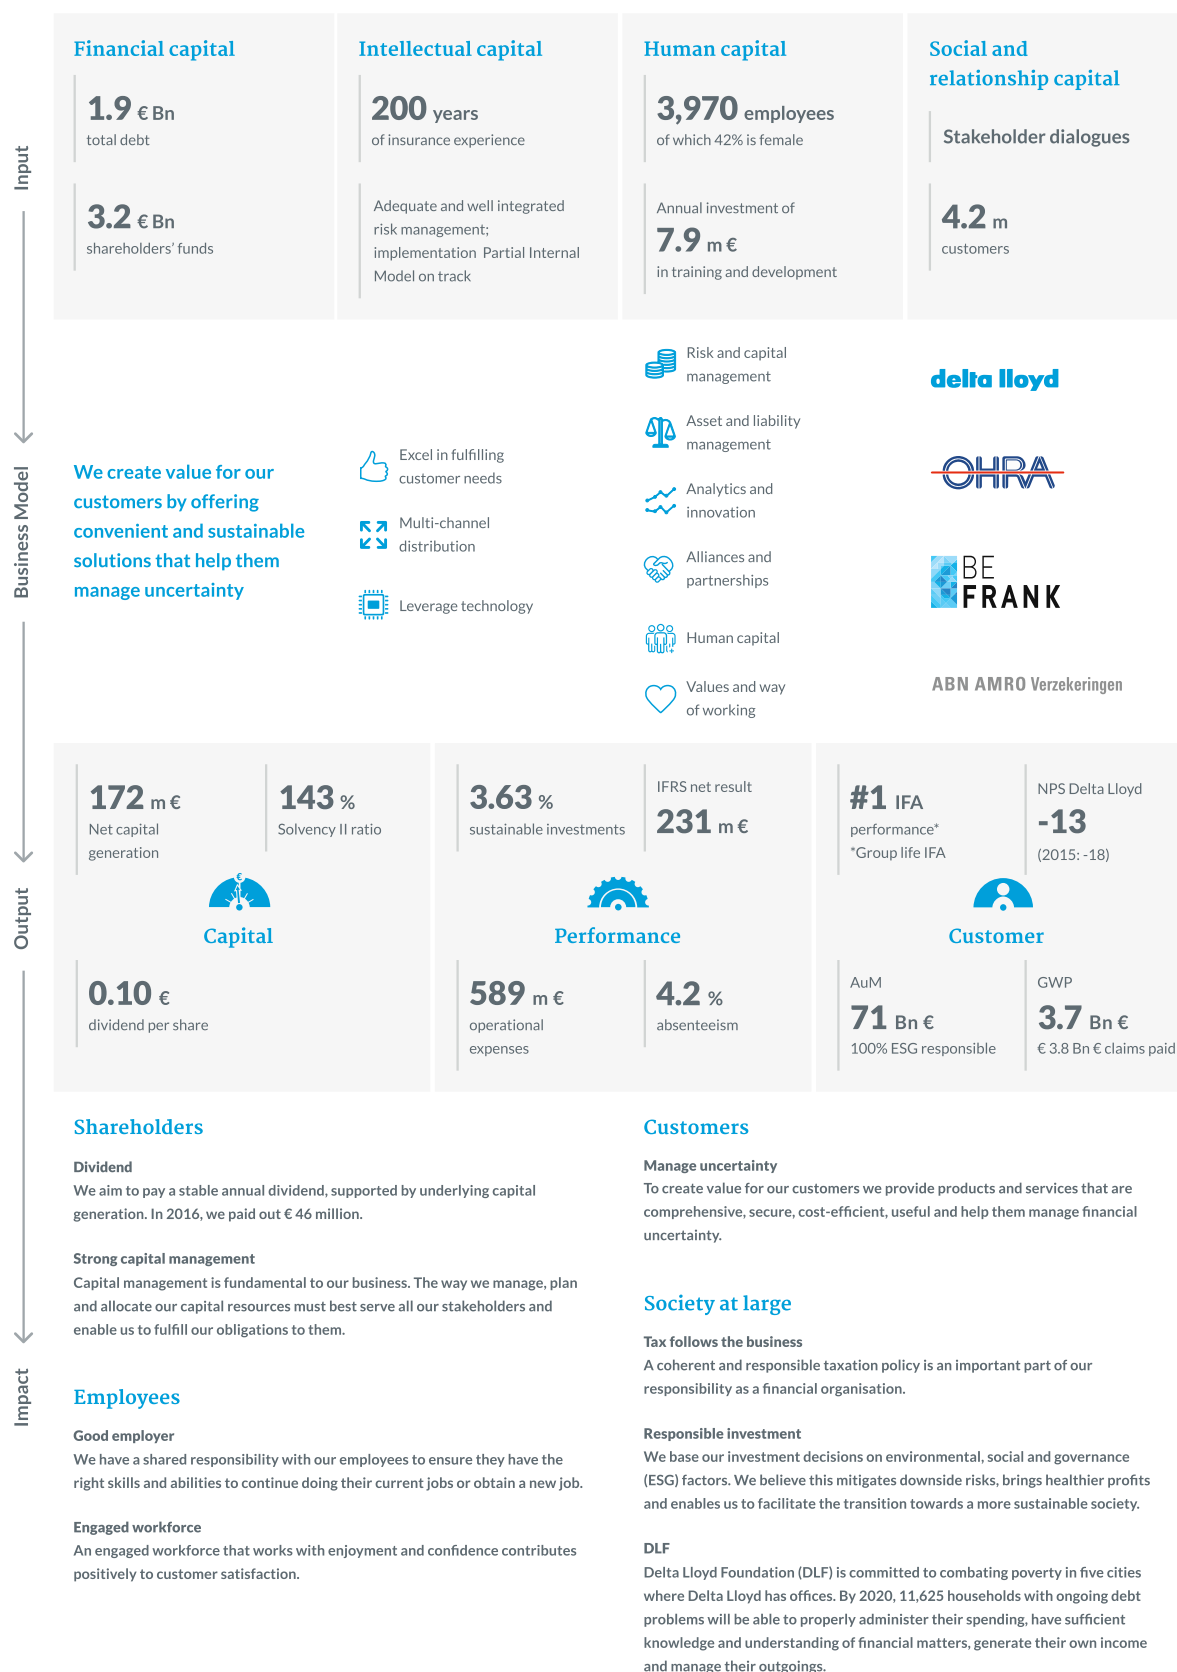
Input

Financial capital

1.9 € Bn
total debt

3.2 € Bn
shareholders' funds

Intellectual capital

200 years
of insurance experience

Adequate and well integrated risk management; implementation Partial Internal Model on track

Human capital

3,970 employees
of which 42% is female

Annual investment of
7.9 m €
in training and development

Social and relationship capital

Stakeholder dialogues

4.2 m
customers

Business Model

We create value for our customers by offering convenient and sustainable solutions that help them manage uncertainty

Excel in fulfilling customer needs

Multi-channel distribution

Leverage technology

Risk and capital management

Asset and liability management

Analytics and innovation

Alliances and partnerships

Human capital

Values and way of working

delta lloyd

OHRA

BE FRANK

ABN AMRO Verzekeringen

Output

172 m €
Net capital generation

143 %
Solvency II ratio

Capital

0.10 €
dividend per share

3.63 %
sustainable investments

IFRS net result
231 m €

Performance

589 m €
operational expenses

4.2 %
absenteeism

#1 IFA
performance*
*Group life IFA

NPS Delta Lloyd
-13
(2015: -18)

Customer

AuM
71 Bn €
100% ESG responsible

GWP
3.7 Bn €
€ 3.8 Bn € claims paid

Impact

Shareholders

Dividend
We aim to pay a stable annual dividend, supported by underlying capital generation. In 2016, we paid out € 46 million.

Strong capital management
Capital management is fundamental to our business. The way we manage, plan and allocate our capital resources must best serve all our stakeholders and enable us to fulfill our obligations to them.

Employees

Good employer
We have a shared responsibility with our employees to ensure they have the right skills and abilities to continue doing their current jobs or obtain a new job.

Engaged workforce
An engaged workforce that works with enjoyment and confidence contributes positively to customer satisfaction.

Customers

Manage uncertainty
To create value for our customers we provide products and services that are comprehensive, secure, cost-efficient, useful and help them manage financial uncertainty.

Society at large

Tax follows the business
A coherent and responsible taxation policy is an important part of our responsibility as a financial organisation.

Responsible investment
We base our investment decisions on environmental, social and governance (ESG) factors. We believe this mitigates downside risks, brings healthier profits and enables us to facilitate the transition towards a more sustainable society.

DLF
Delta Lloyd Foundation (DLF) is committed to combating poverty in five cities where Delta Lloyd has offices. By 2020, 11,625 households with ongoing debt problems will be able to properly administer their spending, have sufficient knowledge and understanding of financial matters, generate their own income and manage their outgoings.